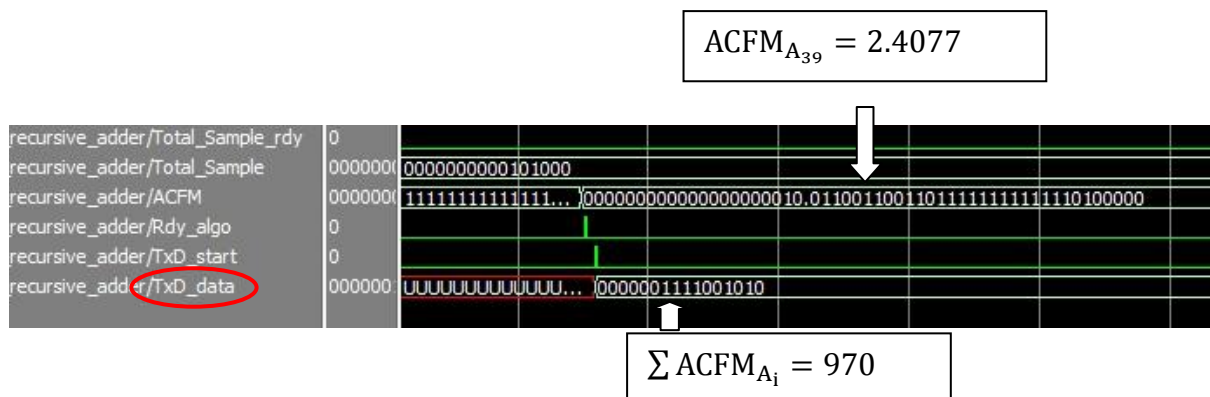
$\text{ACFM}_{A_{39}} = 2.4077$

recursive_adder/Total_Sample_rdy | 0
recursive_adder/Total_Sample | 000000( | 000000000101000
recursive_adder/ACFM | 000000( | 11111111111111... | 000000000000000000010.01100110011011111111111110100000
recursive_adder/Rdy_algo | 0
recursive_adder/TxD_start | 0
recursive_adder/TxD_data | 000000 | UUUUUUUUUUUU... | 0000001111001010

$\sum \text{ACFM}_{A_i} = 970$